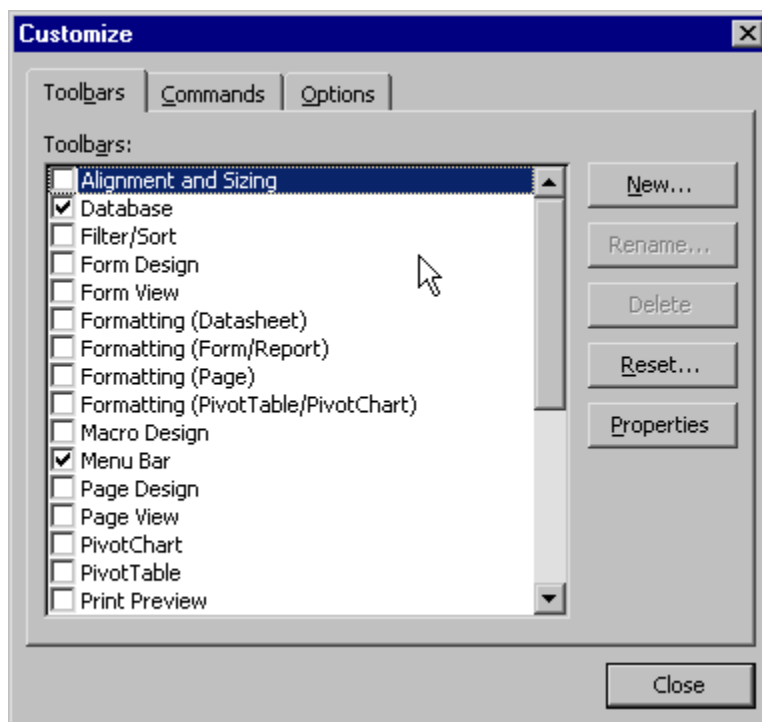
Customize

Toolbars | Commands | Options

Toolbars:

Alignment and Sizing
Database
Filter/Sort
Form Design
Form View
Formatting (Datasheet)
Formatting (Form/Report)
Formatting (Page)
Formatting (PivotTable/PivotChart)
Macro Design
Menu Bar
Page Design
Page View
PivotChart
PivotTable
Print Preview

New...
Rename...
Delete
Reset...
Properties

Close